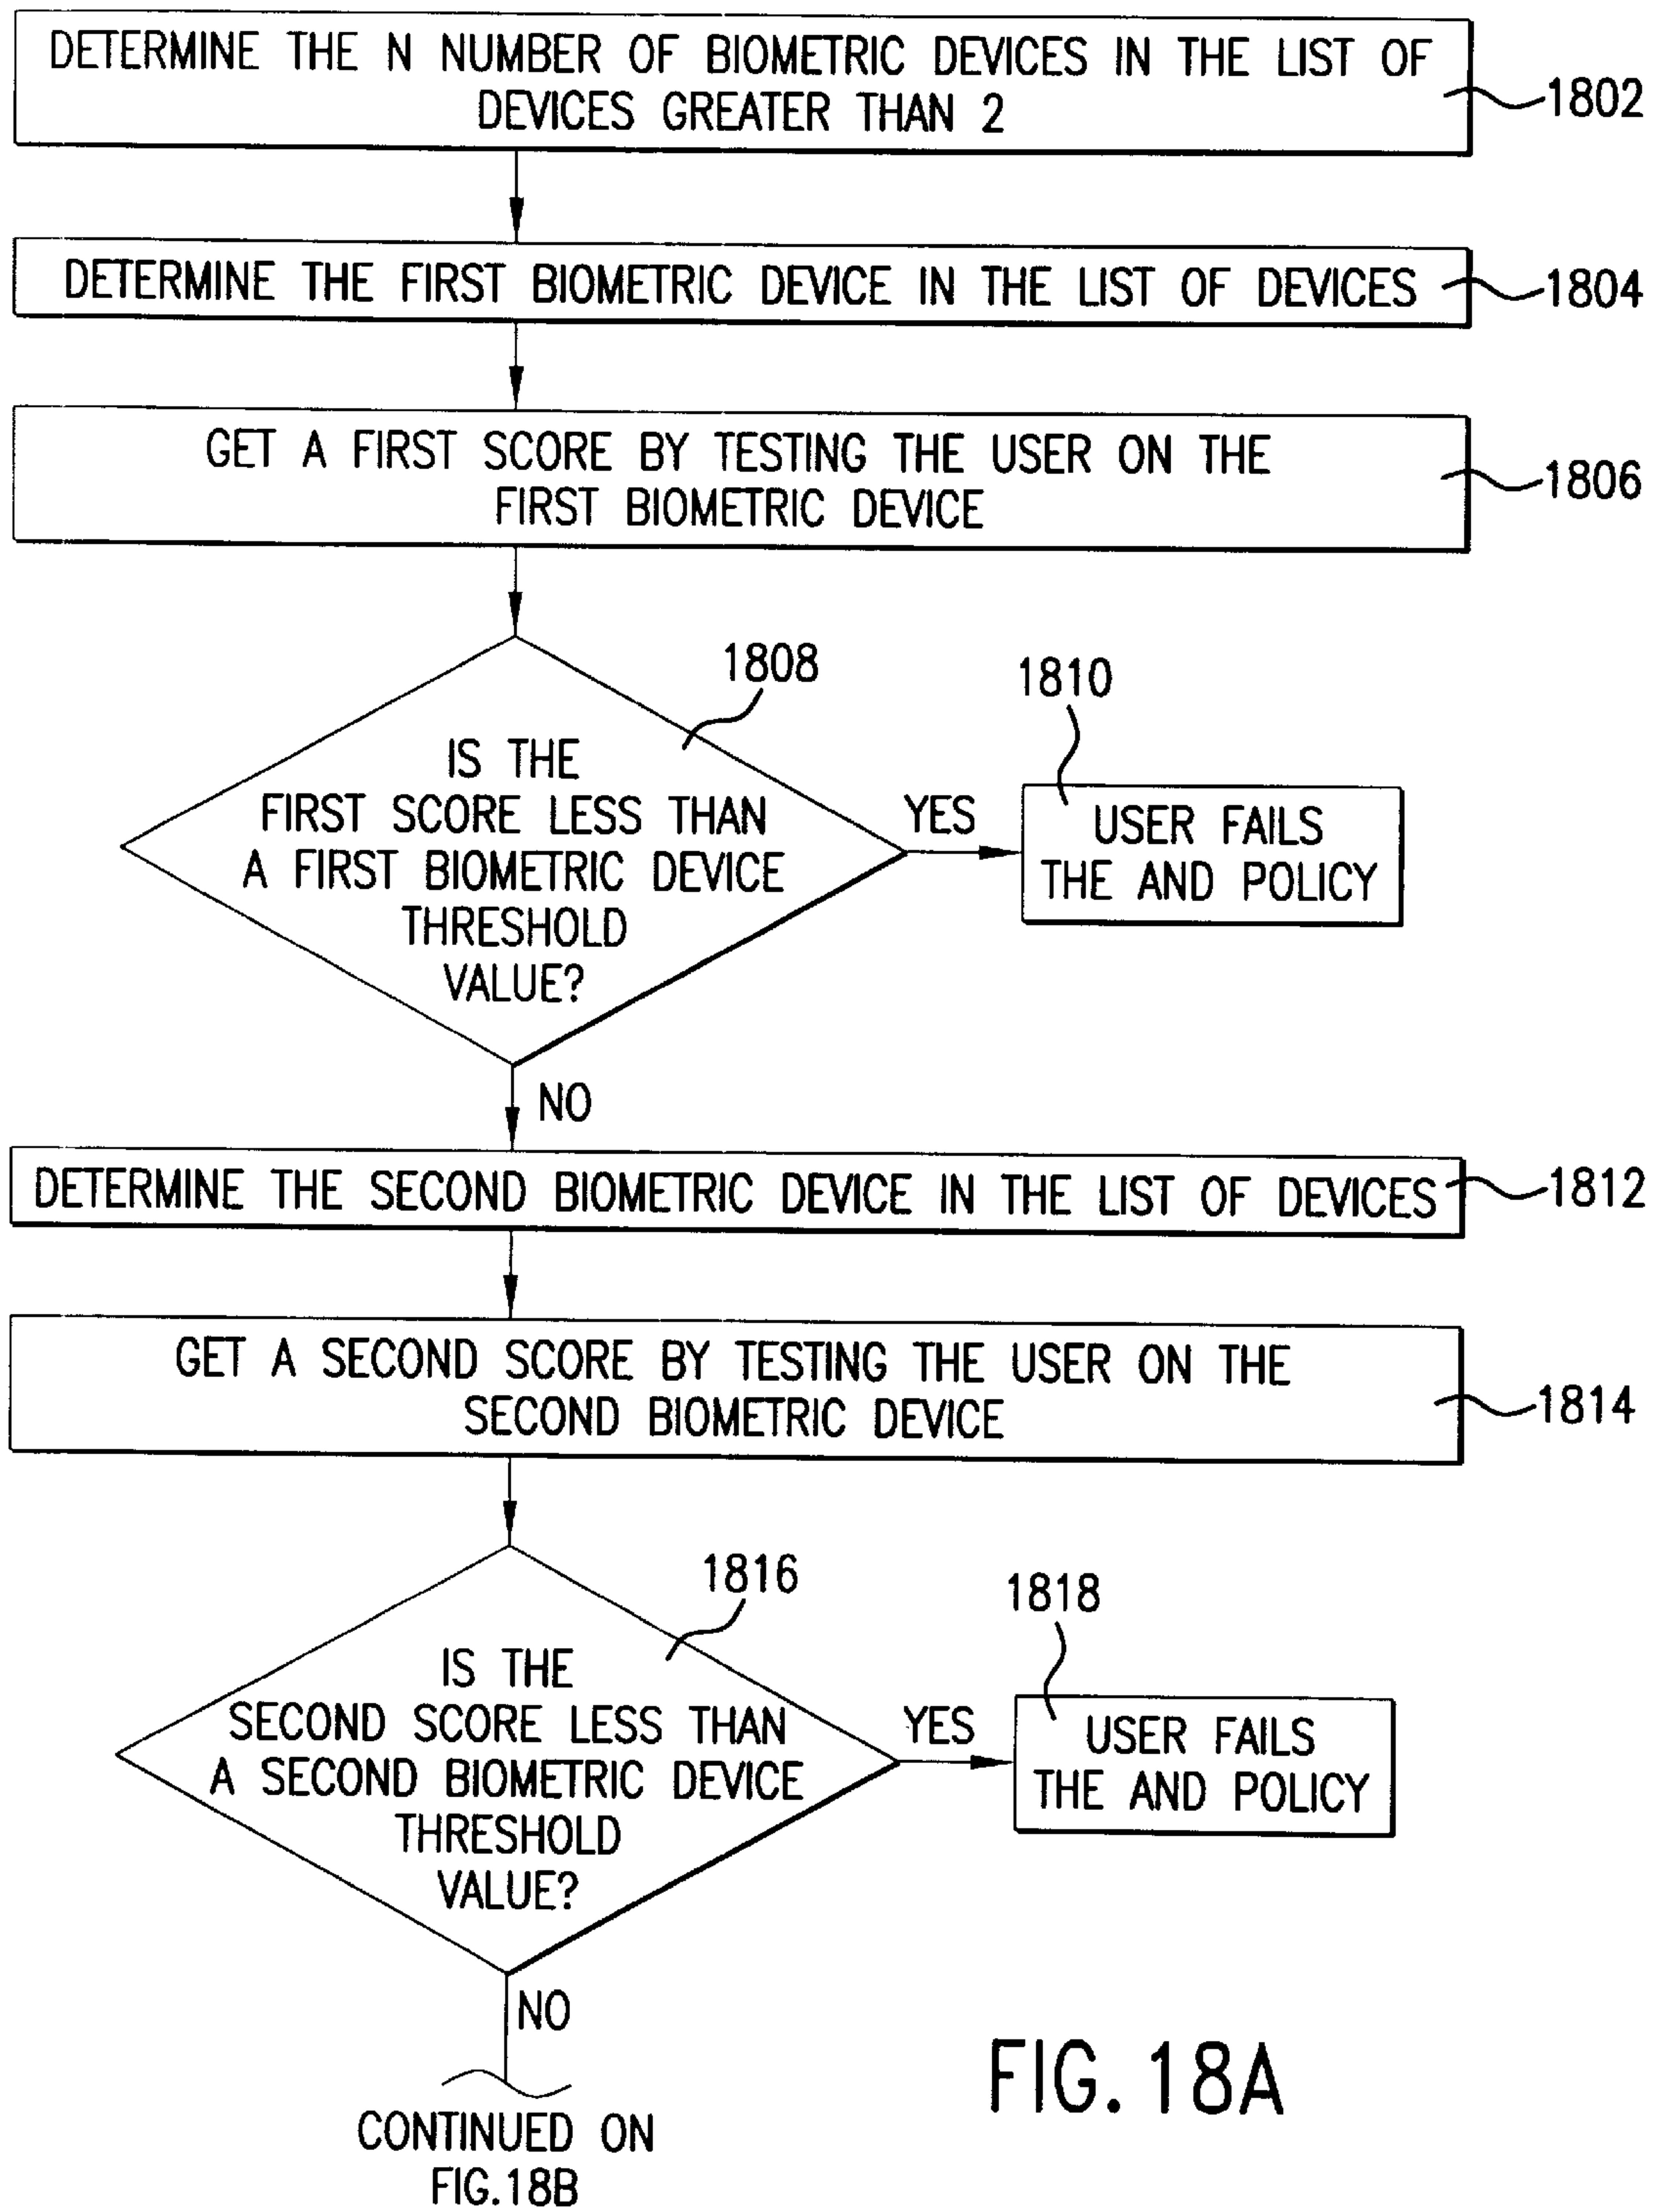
DETERMINE THE N NUMBER OF BIOMETRIC DEVICES IN THE LIST OF DEVICES GREATER THAN 2

1802

DETERMINE THE FIRST BIOMETRIC DEVICE IN THE LIST OF DEVICES

1804

GET A FIRST SCORE BY TESTING THE USER ON THE FIRST BIOMETRIC DEVICE

1806

1808

IS THE FIRST SCORE LESS THAN A FIRST BIOMETRIC DEVICE THRESHOLD VALUE?

YES

1810

USER FAILS THE AND POLICY

NO

DETERMINE THE SECOND BIOMETRIC DEVICE IN THE LIST OF DEVICES

1812

GET A SECOND SCORE BY TESTING THE USER ON THE SECOND BIOMETRIC DEVICE

1814

1816

IS THE SECOND SCORE LESS THAN A SECOND BIOMETRIC DEVICE THRESHOLD VALUE?

YES

1818

USER FAILS THE AND POLICY

NO

CONTINUED ON FIG.18B

FIG. 18A